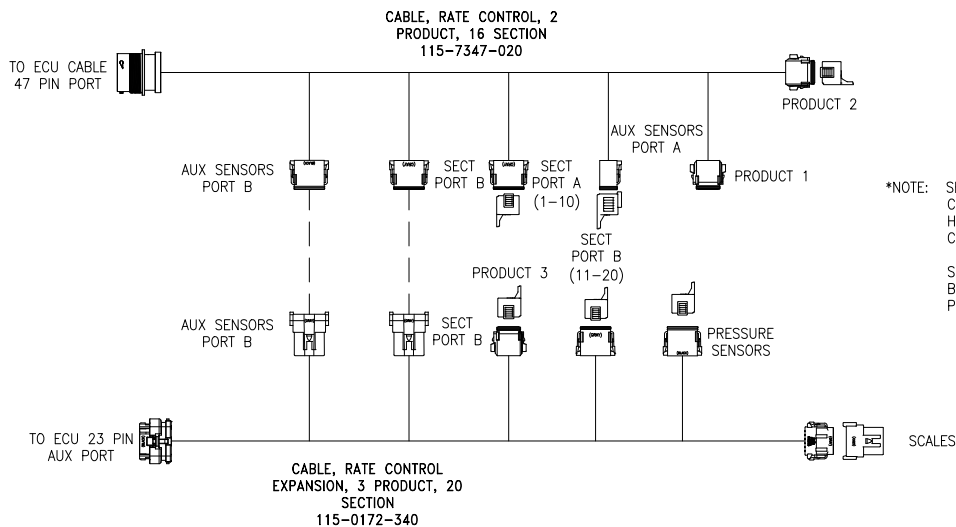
CABLE, RATE CONTROL, 2 PRODUCT, 16 SECTION 115-7347-020

TO ECU CABLE 47 PIN PORT

PRODUCT 2

AUX SENSORS PORT A

AUX SENSORS PORT B

SECT PORT B

SECT PORT A (1-10)

PRODUCT 1

*NOTE: S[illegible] C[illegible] H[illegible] C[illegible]

S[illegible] B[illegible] P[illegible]

SECT PORT B (11-20)

PRODUCT 3

AUX SENSORS PORT B

SECT PORT B

PRESSURE SENSORS

TO ECU 23 PIN AUX PORT

SCALES

CABLE, RATE CONTROL EXPANSION, 3 PRODUCT, 20 SECTION 115-0172-340